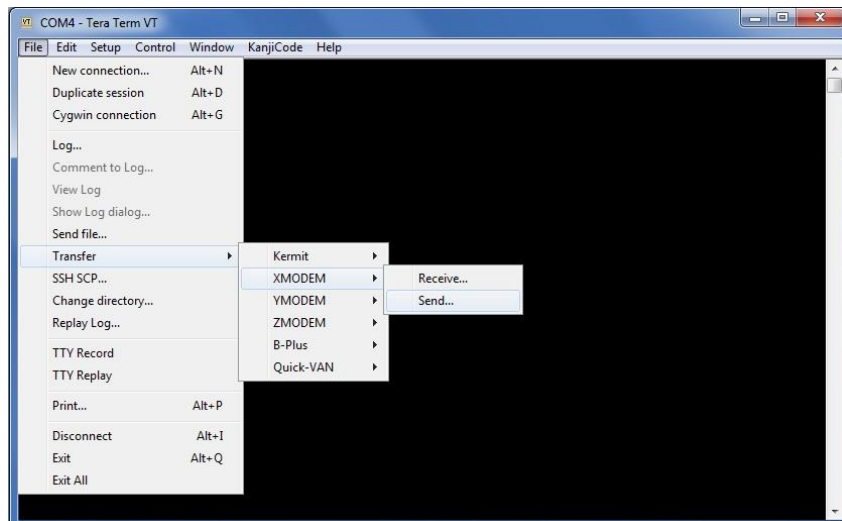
COM4 - Tera Term VT

File Edit Setup Control Window KanjiCode Help

New connection... Alt+N
Duplicate session Alt+D
Cygwin connection Alt+G
Log...
Comment to Log...
View Log
Show Log dialog...
Send file...
Transfer
SSH SCP...
Change directory...
Replay Log...
TTY Record
TTY Replay
Print... Alt+P
Disconnect Alt+I
Exit Alt+Q
Exit All

Kermit
XMODEM
YMODEM
ZMODEM
B-Plus
Quick-VAN

Receive...
Send...